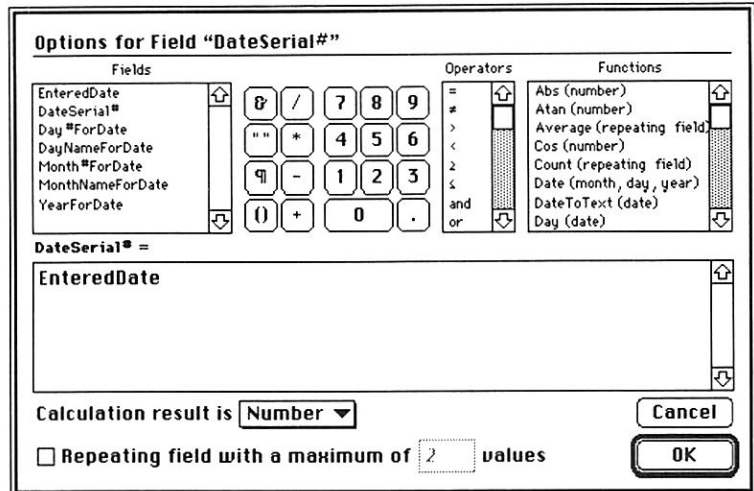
Options for Field "DateSerial#"

Fields

EnteredDate
DateSerial#
Day#ForDate
DayNameForDate
Month#ForDate
MonthNameForDate
YearForDate

& / 7 8 9
"" * 4 5 6
¶ - 1 2 3
() + 0 .

Operators

=
≠
>
<
≥
≤
and
or

Functions

Abs (number)
Atan (number)
Average (repeating field)
Cos (number)
Count (repeating field)
Date (month, day, year)
DateToText (date)
Day (date)

DateSerial# =

EnteredDate

Calculation result is Number

Cancel

Repeating field with a maximum of 2 values

OK